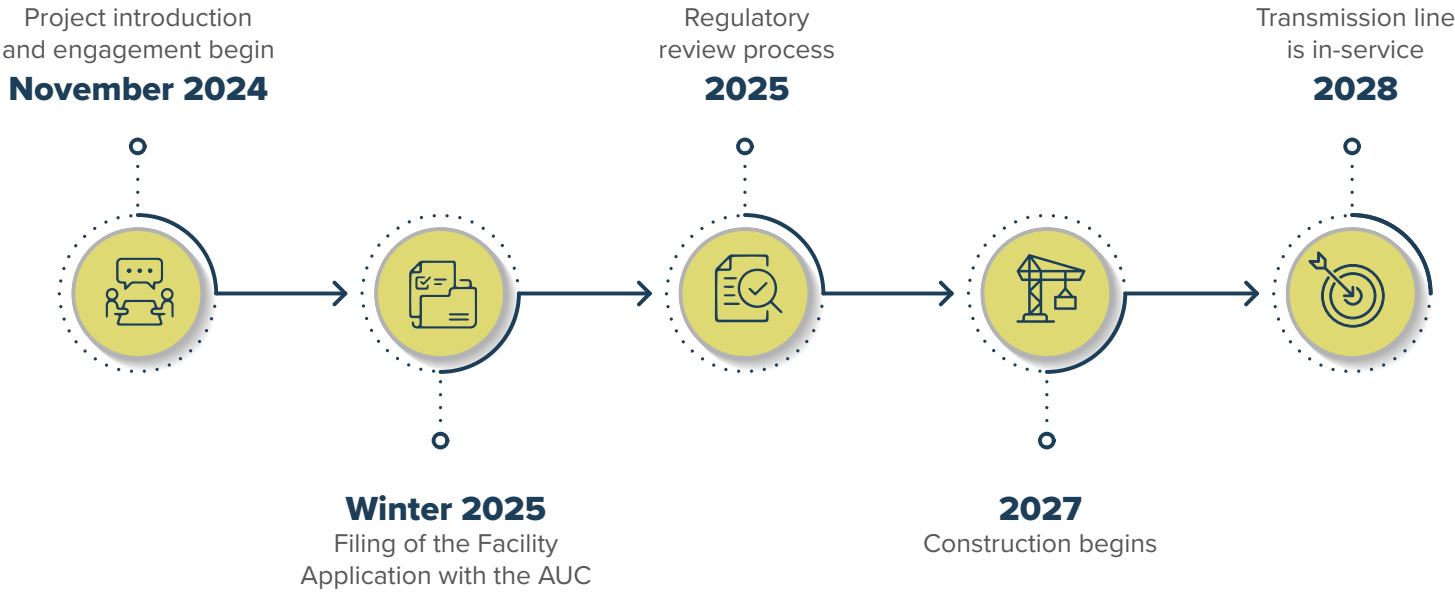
Project introduction and engagement begin
November 2024

Regulatory review process
2025

Transmission line is in-service
2028

Winter 2025
Filing of the Facility Application with the AUC

2027
Construction begins